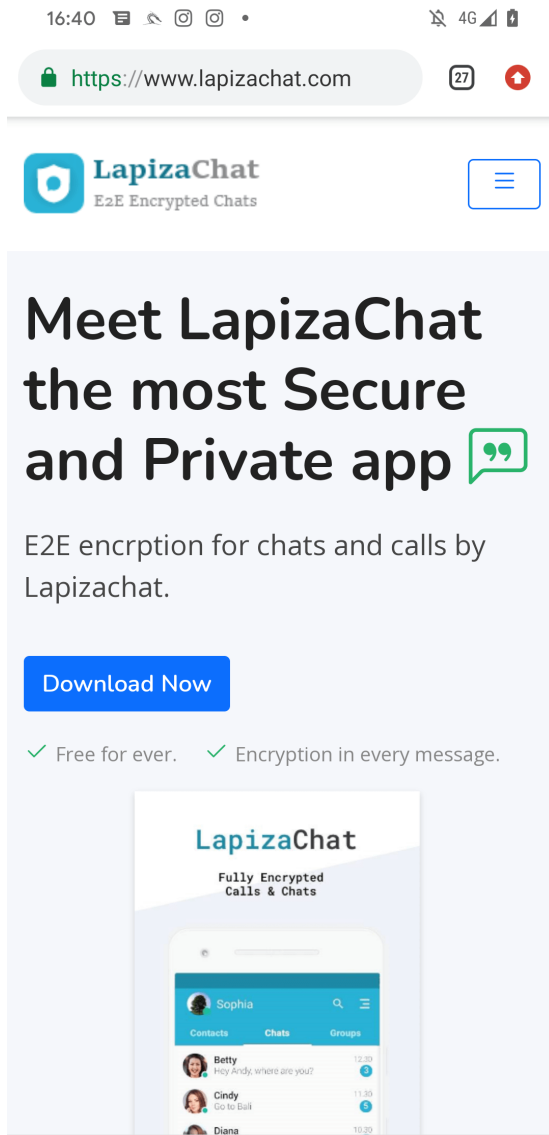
16:40 4G

https://www.lapizachat.com

27

LapizaChat
E2E Encrypted Chats

Meet LapizaChat the most Secure and Private app

E2E encrption for chats and calls by Lapizachat.

Download Now

Free for ever. Encryption in every message.

LapizaChat

Fully Encrypted
Calls & Chats

Sophia

Contacts Chats Groups

Betty
Hey Andy, where are you?
12.30
3

Cindy
Go to Bali
11.30
5

Diana
10.30